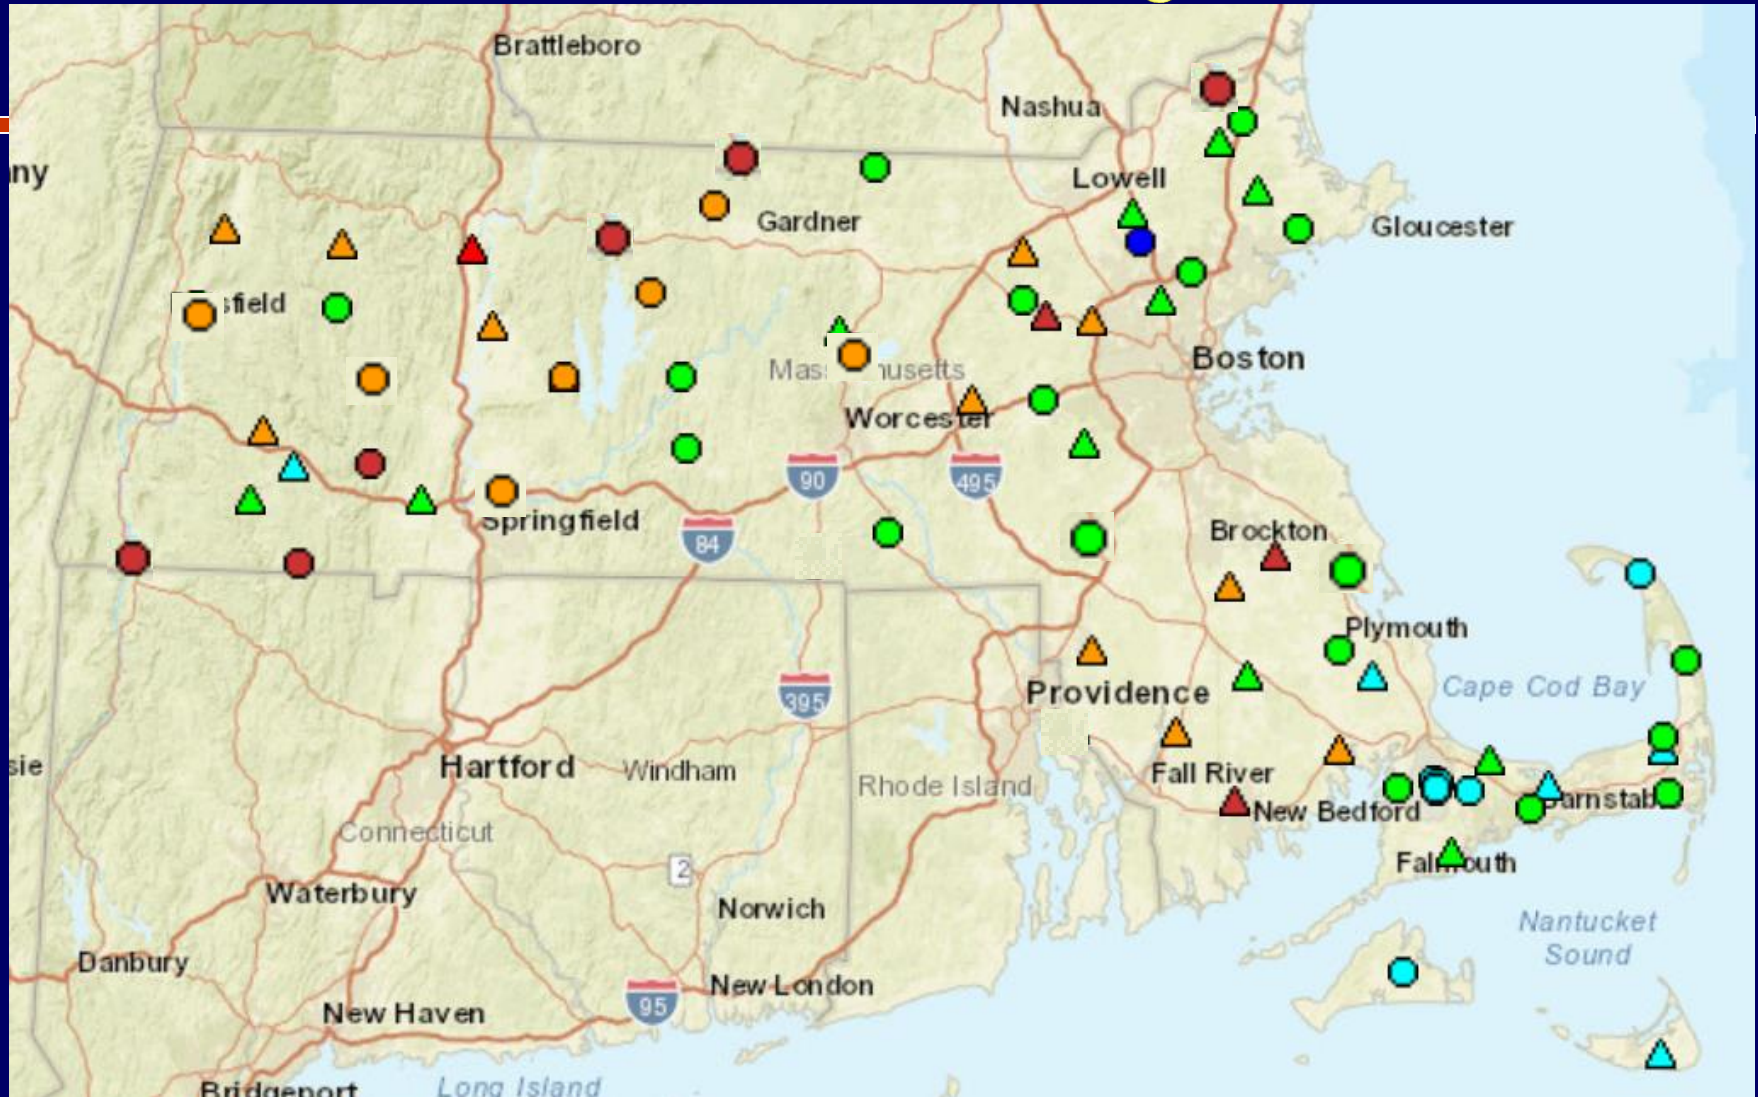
Brattleboro
Nashua
ny
Lowell
Gardner
Gloucester
sfield
Mas usetts
Boston
Worcester
90
495
Springfield
84
Brockton
Plymouth
Cape Cod Bay
395
Providence
sie
Hartford
Windham
Rhode Island
Fall River
New Bedford
arnstab
Connecticut
2
Falmouth
Waterbury
Norwich
Nantucket Sound
Danbury
New London
95
New Haven
Bridgeport
Long Island